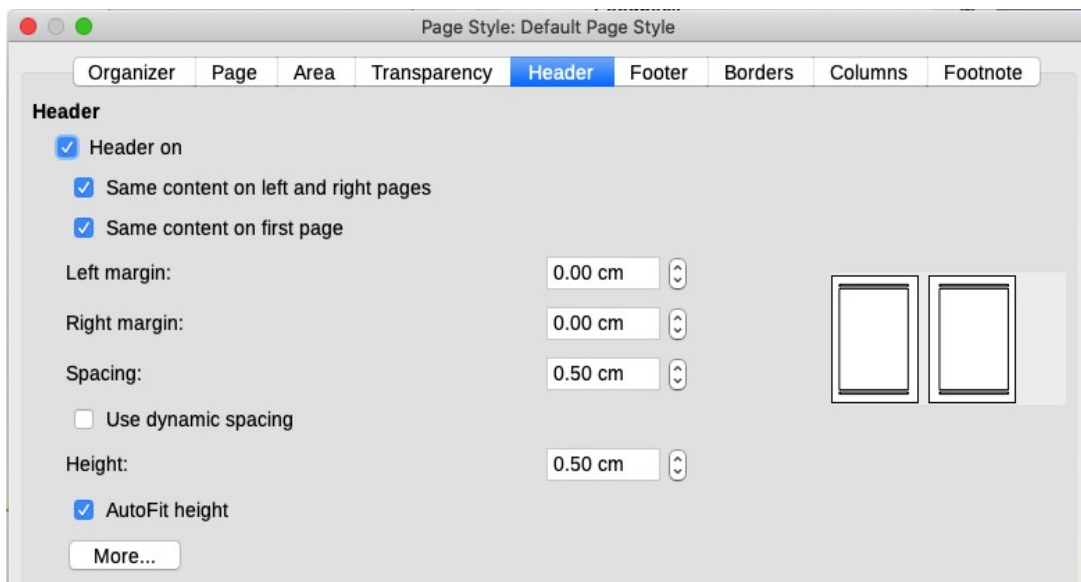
Page Style: Default Page Style

Organizer | Page | Area | Transparency | Header | Footer | Borders | Columns | Footnote

Header

Header on

Same content on left and right pages

Same content on first page

Left margin: 0.00 cm

Right margin: 0.00 cm

Spacing: 0.50 cm

Use dynamic spacing

Height: 0.50 cm

AutoFit height

More...